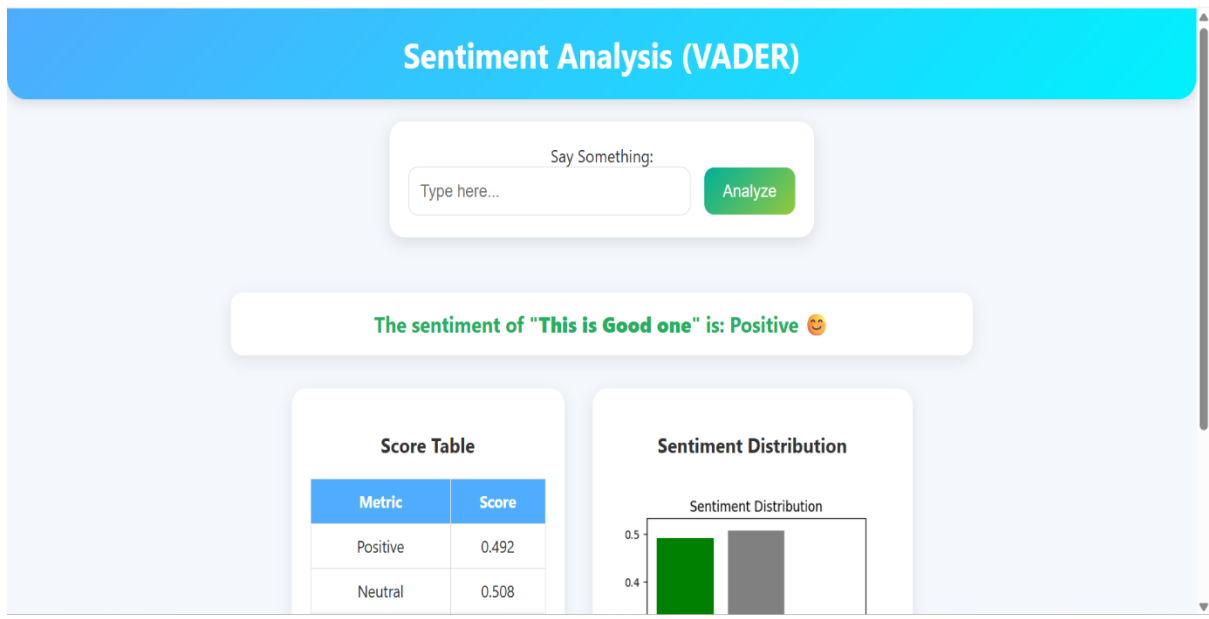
Sentiment Analysis (VADER)

Say Something:

Type here...

Analyze

The sentiment of "This is Good one" is: Positive 😊

Score Table

| Metric | Score |
|---|---|
| Positive | 0.492 |
| Neutral | 0.508 |

Sentiment Distribution

Sentiment Distribution

0.5

0.4